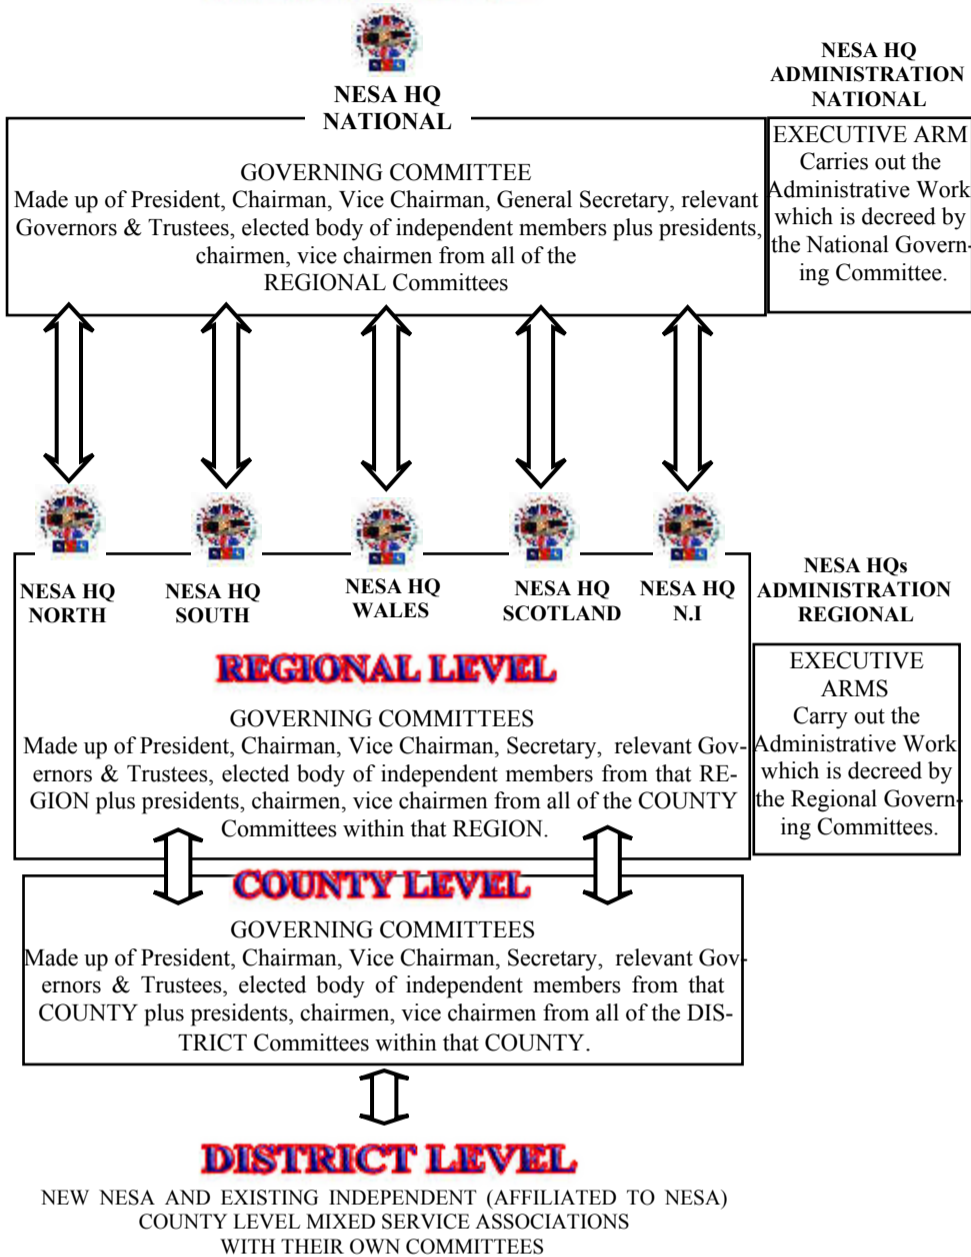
NESA HQ
NATIONAL

NESA HQ
ADMINISTRATION
NATIONAL

GOVERNING COMMITTEE
Made up of President, Chairman, Vice Chairman, General Secretary, relevant Governors & Trustees, elected body of independent members plus presidents, chairmen, vice chairmen from all of the REGIONAL Committees

EXECUTIVE ARM
Carries out the Administrative Work which is decreed by the National Governing Committee.

NESA HQ
NORTH

NESA HQ
SOUTH

NESA HQ
WALES

NESA HQ
SCOTLAND

NESA HQ
N.I

NESA HQs
ADMINISTRATION
REGIONAL

REGIONAL LEVEL

GOVERNING COMMITTEES
Made up of President, Chairman, Vice Chairman, Secretary, relevant Governors & Trustees, elected body of independent members from that REGION plus presidents, chairmen, vice chairmen from all of the COUNTY Committees within that REGION.

EXECUTIVE ARMS
Carry out the Administrative Work which is decreed by the Regional Governing Committees.

COUNTY LEVEL

GOVERNING COMMITTEES
Made up of President, Chairman, Vice Chairman, Secretary, relevant Governors & Trustees, elected body of independent members from that COUNTY plus presidents, chairmen, vice chairmen from all of the DISTRICT Committees within that COUNTY.

DISTRICT LEVEL

NEW NESA AND EXISTING INDEPENDENT (AFFILIATED TO NESA) COUNTY LEVEL MIXED SERVICE ASSOCIATIONS WITH THEIR OWN COMMITTEES